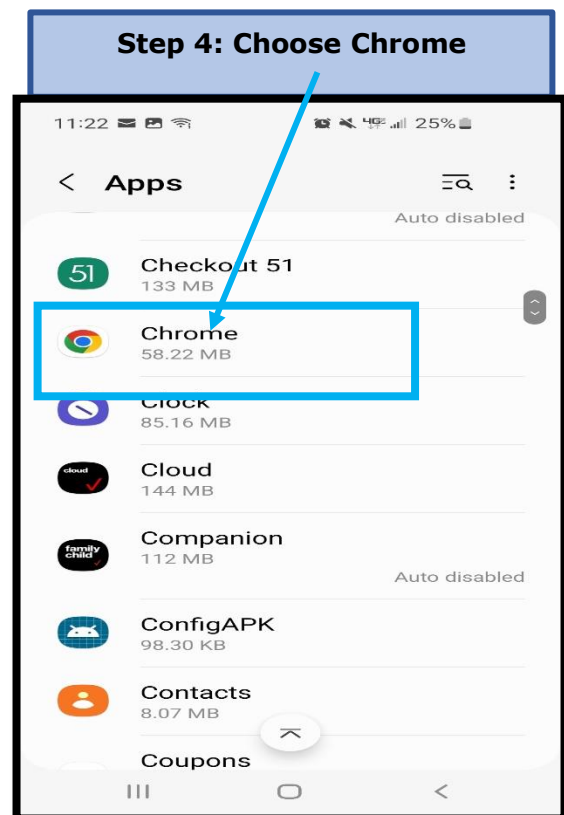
Step 4: Choose Chrome

11:22

25%

Apps

Auto disabled

51

Checkout 51
133 MB

Chrome
58.22 MB

Clock
85.16 MB

cloud

Cloud
144 MB

family child

Companion
112 MB

Auto disabled

ConfigAPK
98.30 KB

Contacts
8.07 MB

Coupons